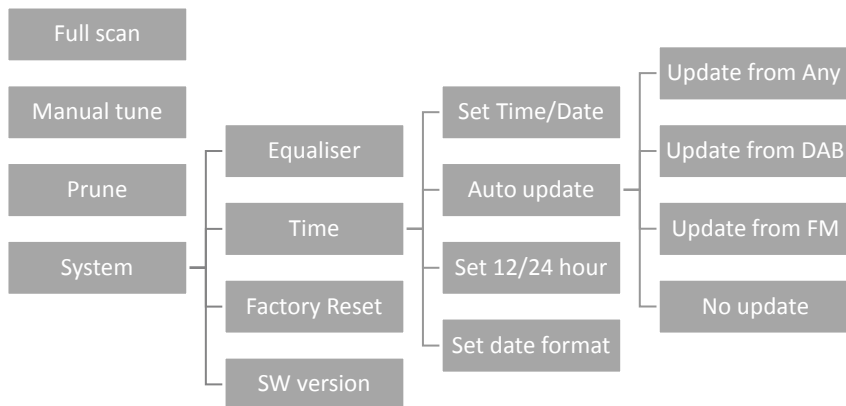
Full scan

Manual tune

Prune

System

Equaliser

Time

Factory Reset

SW version

Set Time/Date

Auto update

Set 12/24 hour

Set date format

Update from Any

Update from DAB

Update from FM

No update